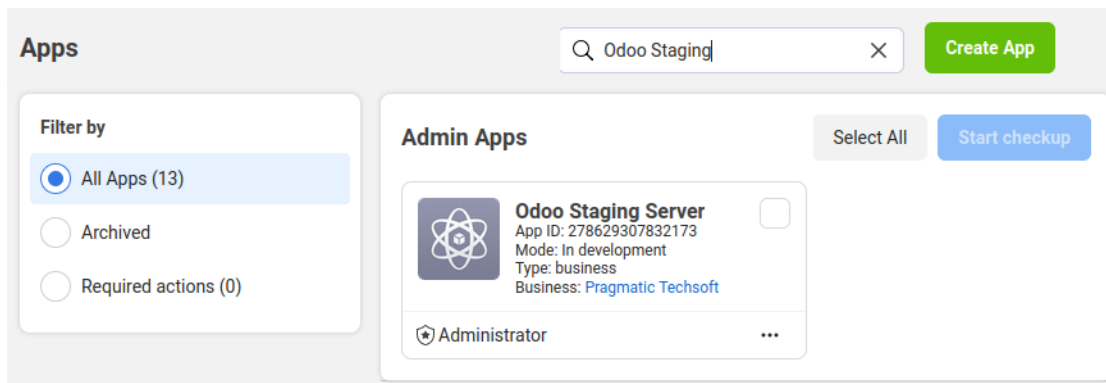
Apps

Odoo Staging

Create App

Filter by

All Apps (13)

Archived

Required actions (0)

Admin Apps

Select All

Start checkup

Odoo Staging Server
App ID: 278629307832173
Mode: In development
Type: business
Business: Pragmatic Techsoft

Administrator

...